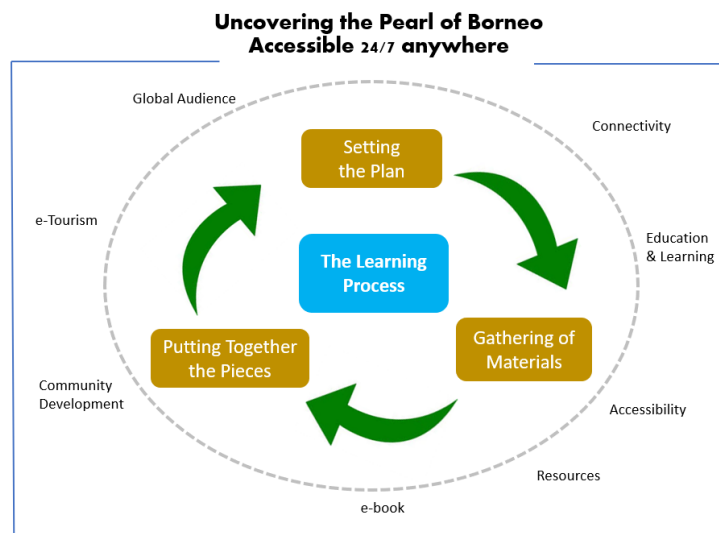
Uncovering the Pearl of Borneo
Accessible 24/7 anywhere

Global Audience

Connectivity

Setting the Plan

e-Tourism

Education & Learning

The Learning Process

Gathering of Materials

Putting Together the Pieces

Community Development

Accessibility

Resources

e-book